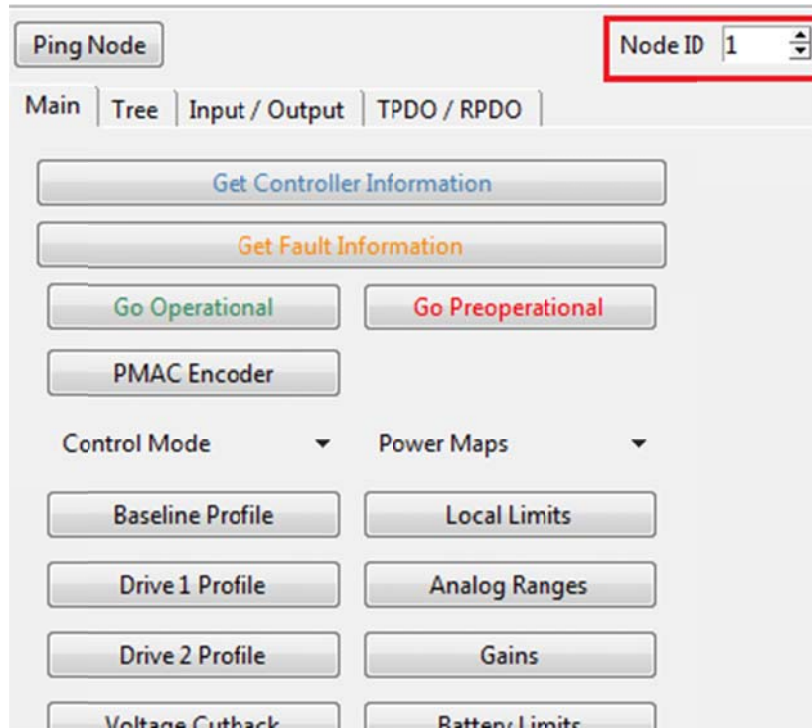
Ping Node

Node ID 1

Main | Tree | Input / Output | TPDO / RPDO

Get Controller Information

Get Fault Information

Go Operational

Go Preoperational

PMAC Encoder

Control Mode

Power Maps

Baseline Profile

Local Limits

Drive 1 Profile

Analog Ranges

Drive 2 Profile

Gains

Voltage Cutback

Battery Limits